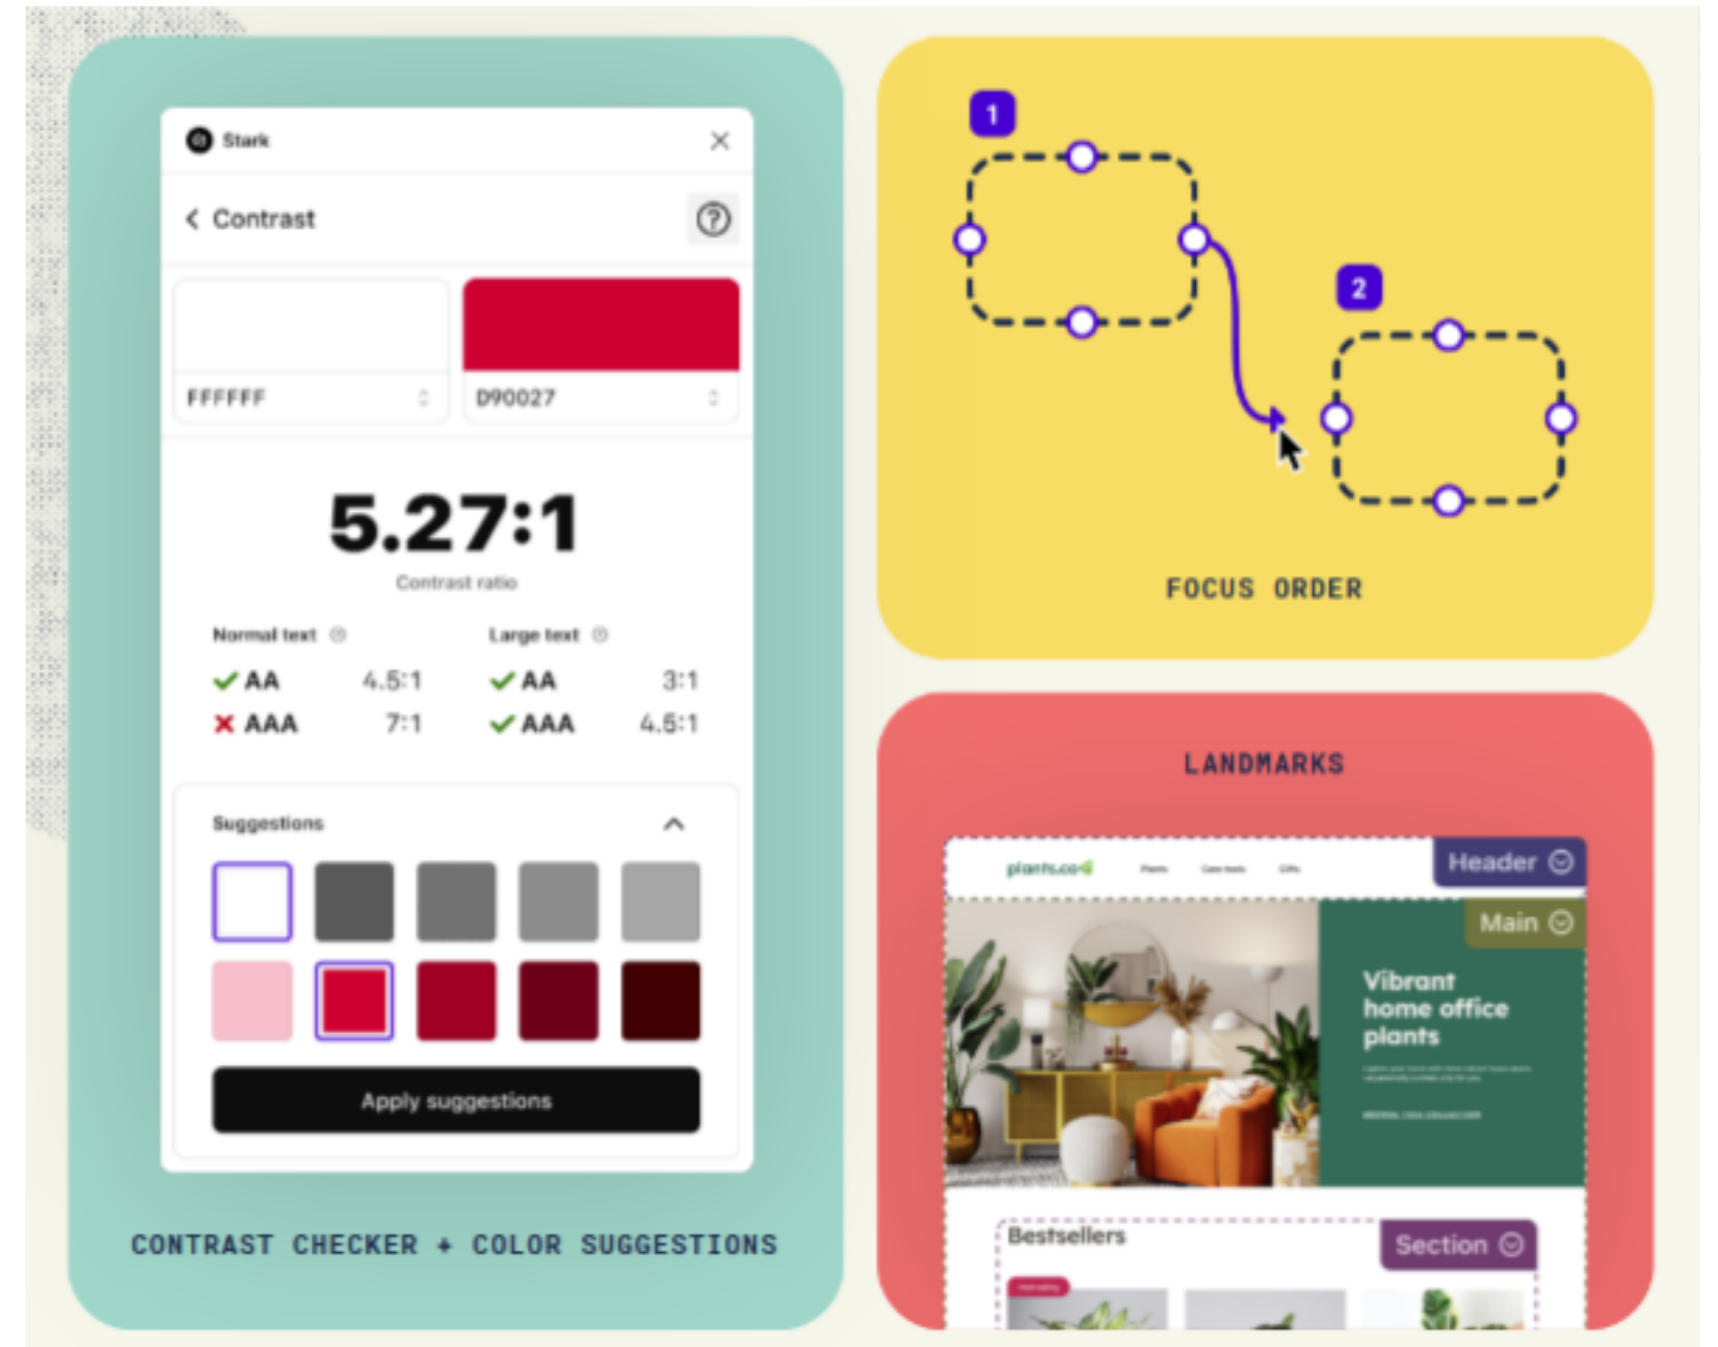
Stark

Contrast

FFFFFF

D90027

5.27:1

Contrast ratio

Normal text

AA 4.5:1

AAA 7:1

Large text

AA 3:1

AAA 4.5:1

Suggestions

Apply suggestions

CONTRAST CHECKER + COLOR SUGGESTIONS

1

2

FOCUS ORDER

LANDMARKS

plants.co

Header

Main

Vibrant home office plants

Bestsellers

Section